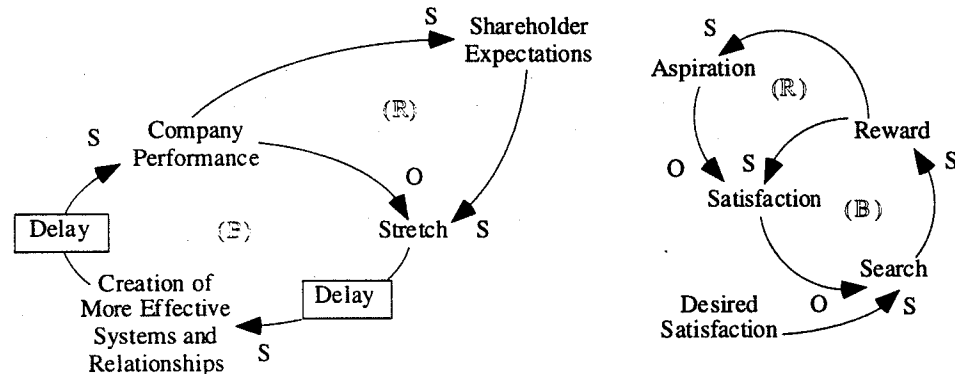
S
Shareholder Expectations

S
Company Performance

(R)

O

Delay

(B)

Stretch S

Creation of More Effective Systems and Relationships

Delay

S

S
Aspiration

(R)

Reward

O

S

S

Satisfaction

(B)

Search

Desired Satisfaction

O

S